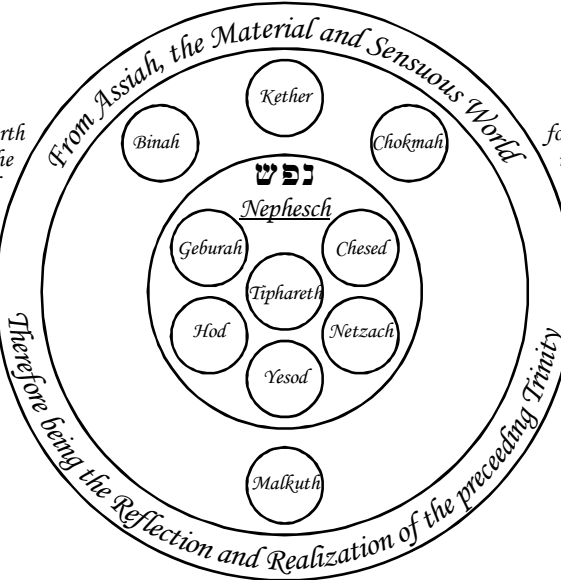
rth
he

From Assiah, the Material and Sensuous World

fo

Kether

Binah

Chokmah

נפש

Nephesch

Geburah

Chesed

Tiphareth

Hod

Netzach

Yesod

Malkuth

Therefore being the Reflection and Realization of the preceeding Trinity